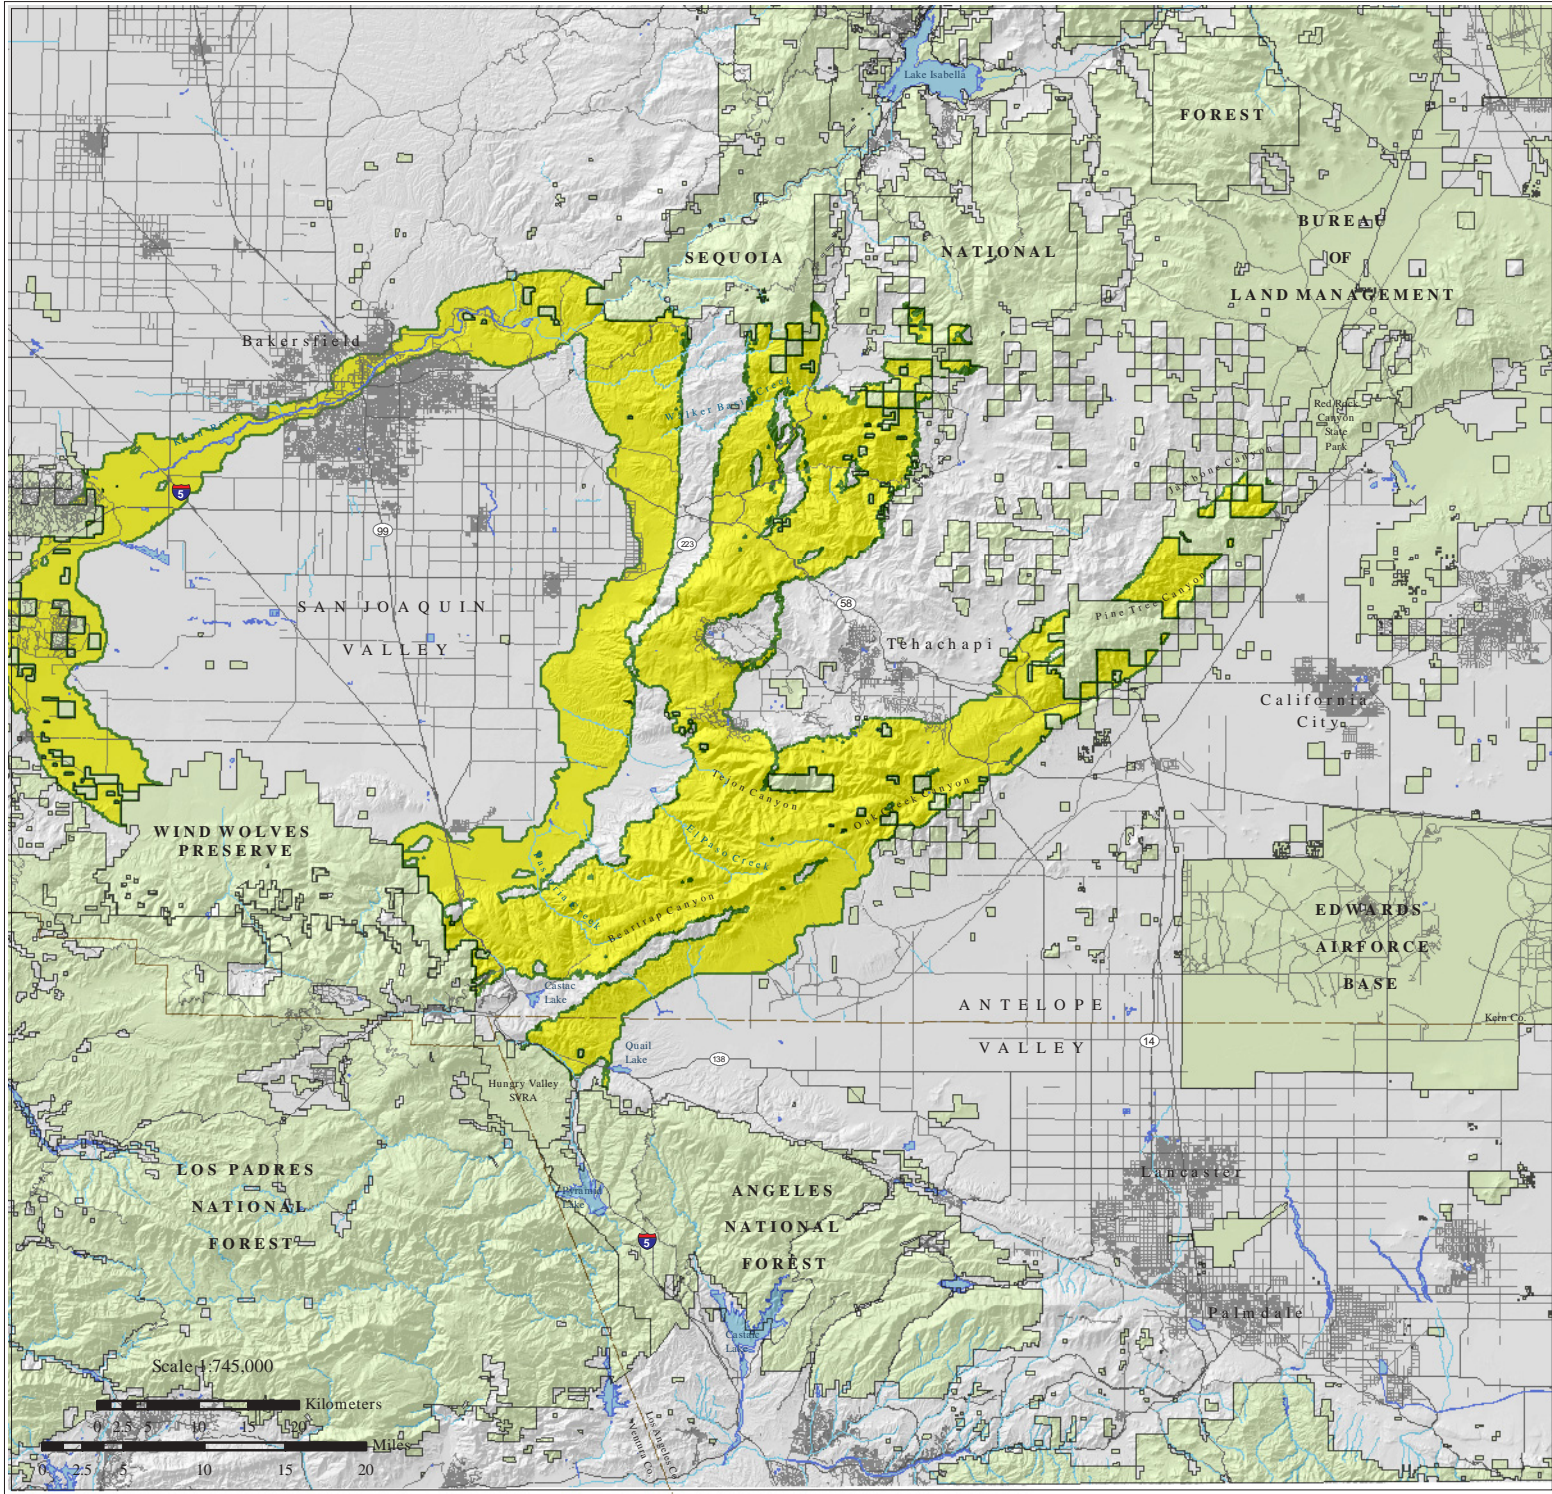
Lake Isabella
FOREST
BUREAU
OF
LAND MANAGEMENT
SEQUOIA
NATIONAL
Bakersfield
Walker Basin Creek
Red Rock Canyon State Park
Jawbone Canyon
5
99
223
58
SAN JOAQUIN
VALLEY
Tehachapi
Pine Tree Canyon
California City
Tejon Canyon
Oak Creek Canyon
El Paso Creek
WIND WOLVES
PRESERVE
Pastoria Creek
Beartrap Canyon
EDWARDS
AIRFORCE
BASE
Castaic Lake
ANTELOPE
VALLEY
Kern Co.
Quail Lake
138
14
Hungry Valley SVRA
LOS PADRES
NATIONAL
FOREST
ANGELES
NATIONAL
FOREST
Lancaster
Pyramid Lake
5
Castaic Lake
Palmdale
Scale 1:745,000
Kilometers
0 2.5 5 10 15 20
Miles
0 2.5 5 10 15 20
Los Angeles Co.
Ventura Co.